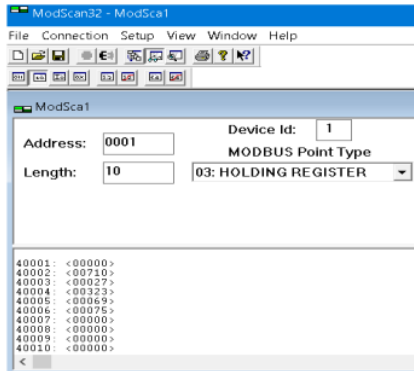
ModScan32 - ModSca1

File Connection Setup View Window Help

ModSca1

Address: 0001

Device Id: 1

MODBUS Point Type

Length: 10

03: HOLDING REGISTER

40001: <00000>
40002: <00710>
40003: <00027>
40004: <00323>
40005: <00069>
40006: <00075>
40007: <00000>
40008: <00000>
40009: <00000>
40010: <00000>